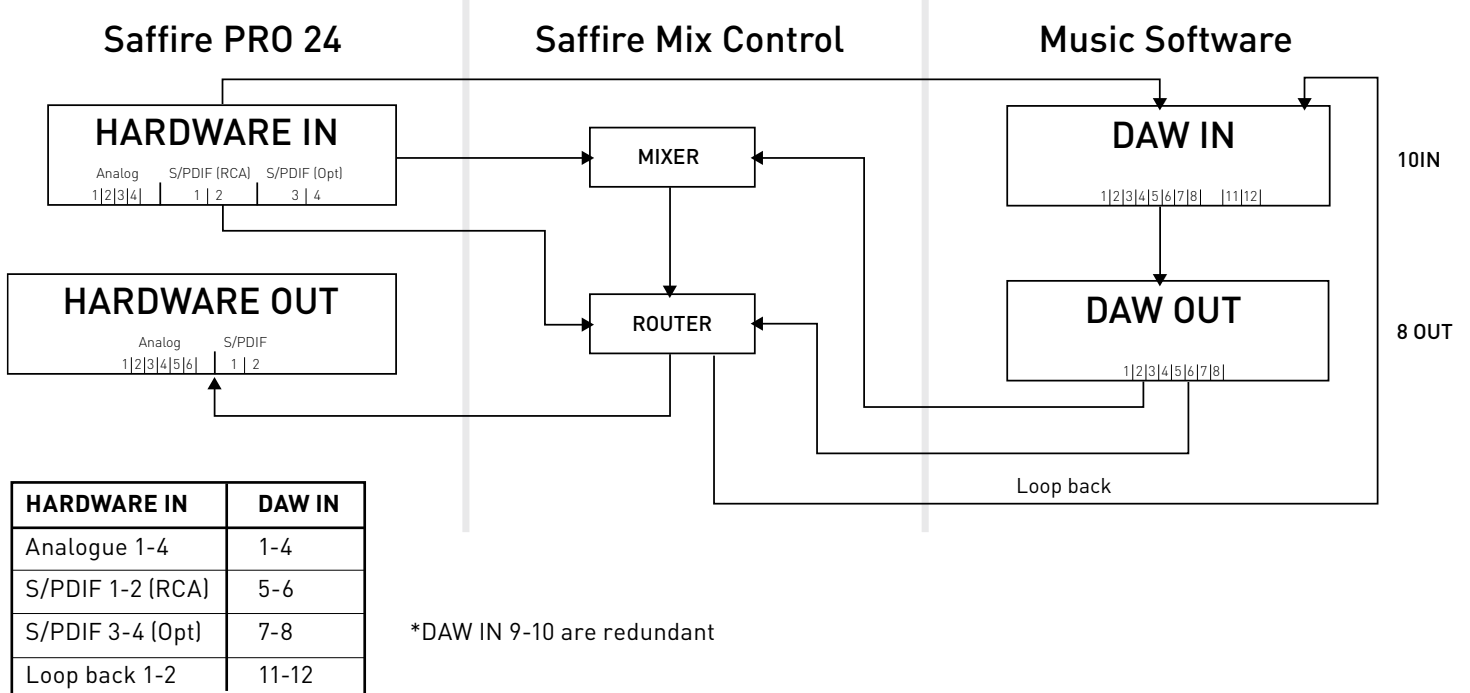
Saffire PRO 24

Saffire Mix Control

Music Software

HARDWARE IN

Analog 1|2|3|4| S/PDIF (RCA) 1 | 2 S/PDIF (Opt) 3 | 4

MIXER

DAW IN

1|2|3|4|5|6|7|8| |11|12|

10IN

HARDWARE OUT

Analog 1|2|3|4|5|6| S/PDIF 1 | 2

ROUTER

DAW OUT

1|2|3|4|5|6|7|8|

8 OUT

Loop back

| HARDWARE IN | DAW IN |
|---|---|
| Analogue 1-4 | 1-4 |
| S/PDIF 1-2 (RCA) | 5-6 |
| S/PDIF 3-4 (Opt) | 7-8 |
| Loop back 1-2 | 11-12 |

*DAW IN 9-10 are redundant